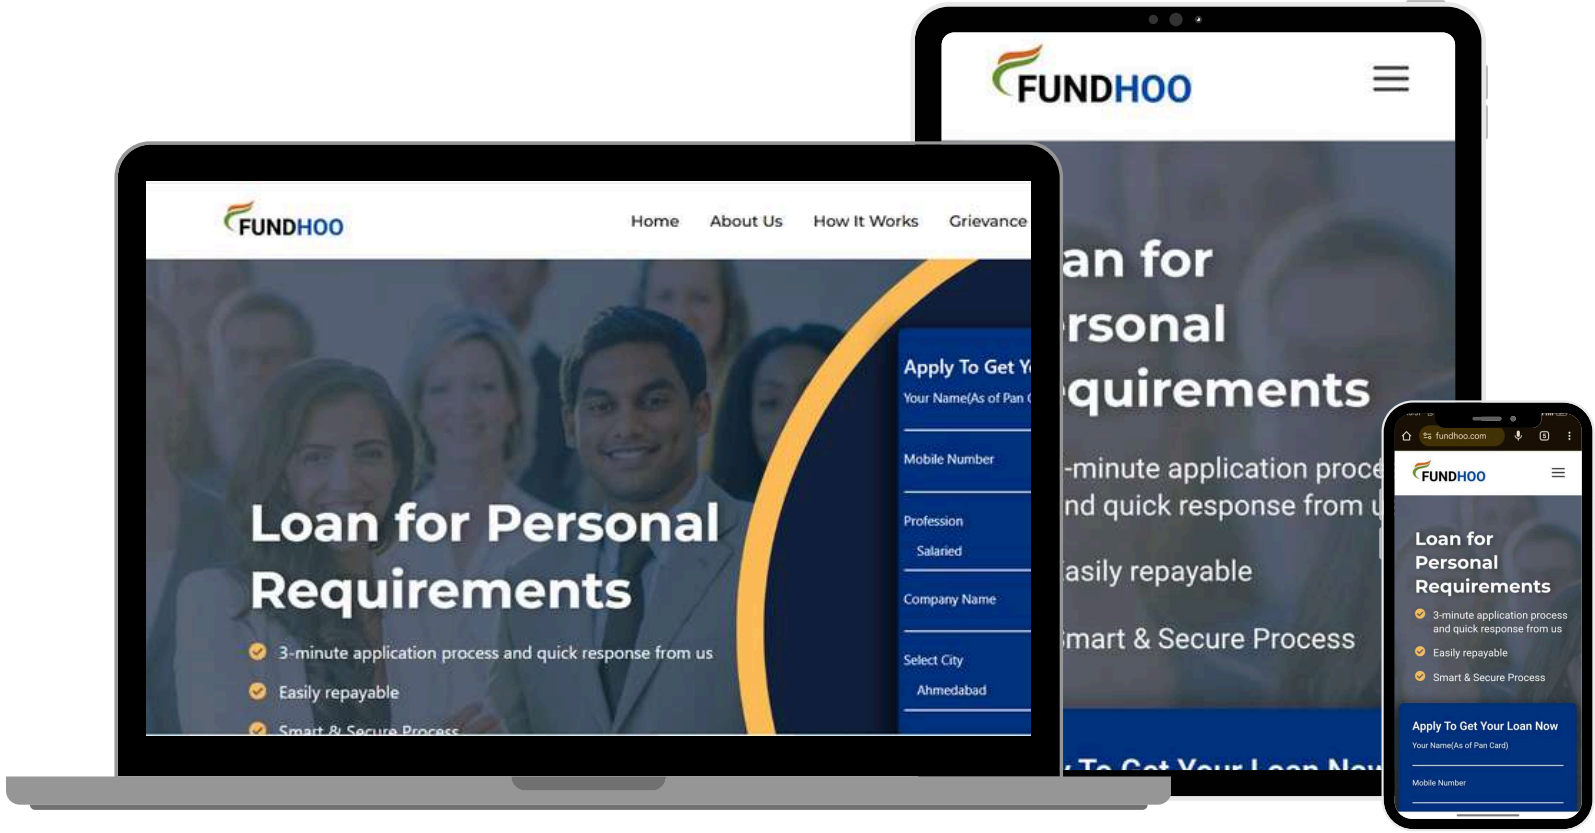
FUNDHOO

Home About Us How It Works Grievance

Loan for Personal Requirements

3-minute application process and quick response from us

Easily repayable

Smart & Secure Process

Apply To Get Y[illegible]

Your Name(As of Pan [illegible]

Mobile Number

Profession

Salaried

Company Name

Select City

Ahmedabad

FUNDHOO

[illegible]an for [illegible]rsonal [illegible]quirements

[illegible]-minute application proce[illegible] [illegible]nd quick response from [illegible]

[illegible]asily repayable

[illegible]mart & Secure Process

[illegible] To Get Your Loan No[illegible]

fundhoo.com

FUNDHOO

Loan for Personal Requirements

3-minute application process and quick response from us

Easily repayable

Smart & Secure Process

Apply To Get Your Loan Now

Your Name(As of Pan Card)

Mobile Number